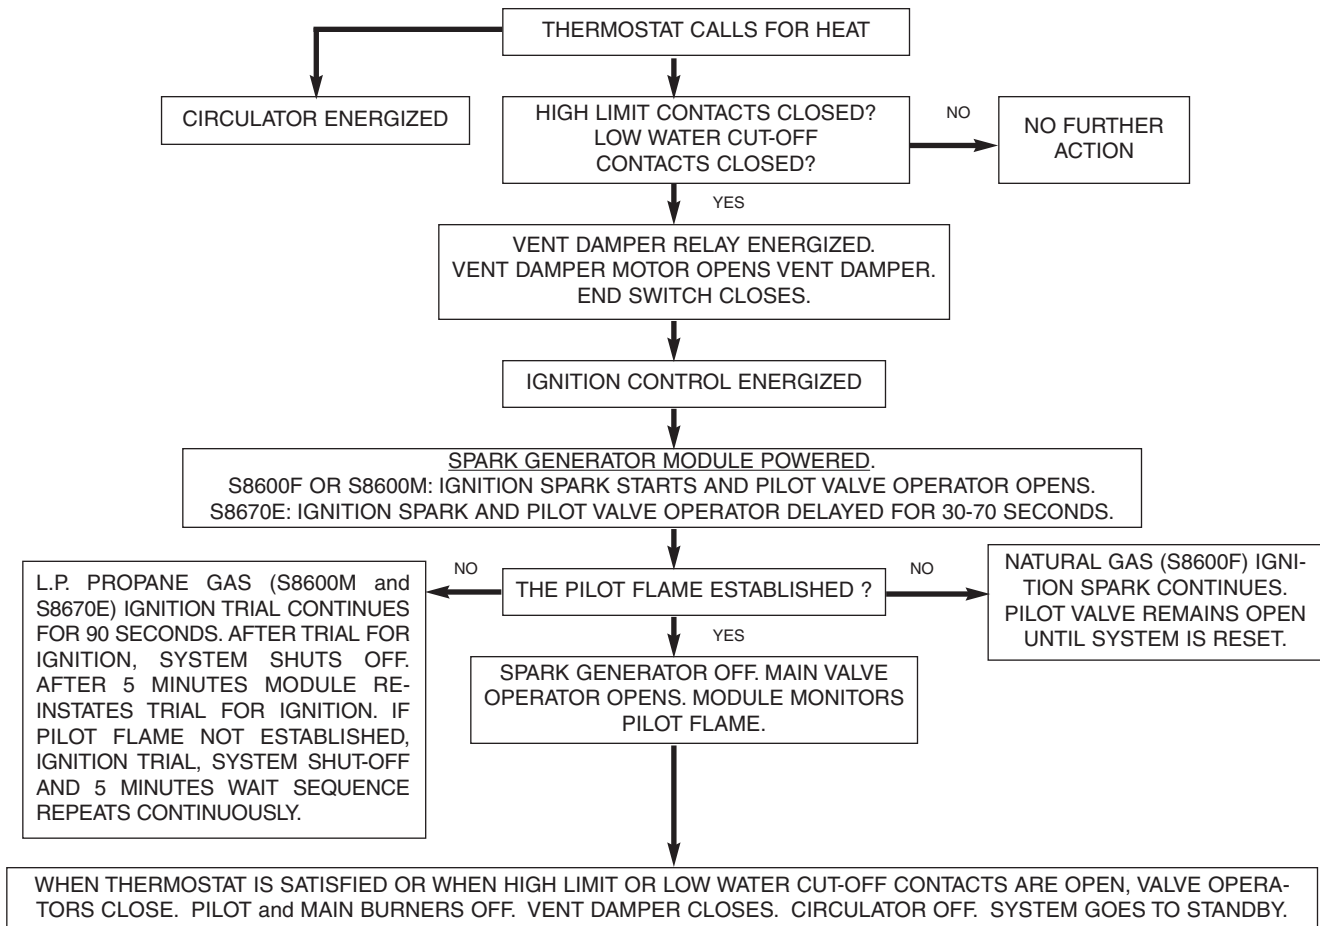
THERMOSTAT CALLS FOR HEAT

CIRCULATOR ENERGIZED

HIGH LIMIT CONTACTS CLOSED? LOW WATER CUT-OFF CONTACTS CLOSED?

NO

NO FURTHER ACTION

YES

VENT DAMPER RELAY ENERGIZED. VENT DAMPER MOTOR OPENS VENT DAMPER. END SWITCH CLOSES.

IGNITION CONTROL ENERGIZED

SPARK GENERATOR MODULE POWERED. S8600F OR S8600M: IGNITION SPARK STARTS AND PILOT VALVE OPERATOR OPENS. S8670E: IGNITION SPARK AND PILOT VALVE OPERATOR DELAYED FOR 30-70 SECONDS.

NO

L.P. PROPANE GAS (S8600M and S8670E) IGNITION TRIAL CONTINUES FOR 90 SECONDS. AFTER TRIAL FOR IGNITION, SYSTEM SHUTS OFF. AFTER 5 MINUTES MODULE REINSTATES TRIAL FOR IGNITION. IF PILOT FLAME NOT ESTABLISHED, IGNITION TRIAL, SYSTEM SHUT-OFF AND 5 MINUTES WAIT SEQUENCE REPEATS CONTINUOUSLY.

THE PILOT FLAME ESTABLISHED ?

NO

NATURAL GAS (S8600F) IGNITION SPARK CONTINUES. PILOT VALVE REMAINS OPEN UNTIL SYSTEM IS RESET.

YES

SPARK GENERATOR OFF. MAIN VALVE OPERATOR OPENS. MODULE MONITORS PILOT FLAME.

WHEN THERMOSTAT IS SATISFIED OR WHEN HIGH LIMIT OR LOW WATER CUT-OFF CONTACTS ARE OPEN, VALVE OPERATORS CLOSE. PILOT and MAIN BURNERS OFF. VENT DAMPER CLOSES. CIRCULATOR OFF. SYSTEM GOES TO STANDBY.